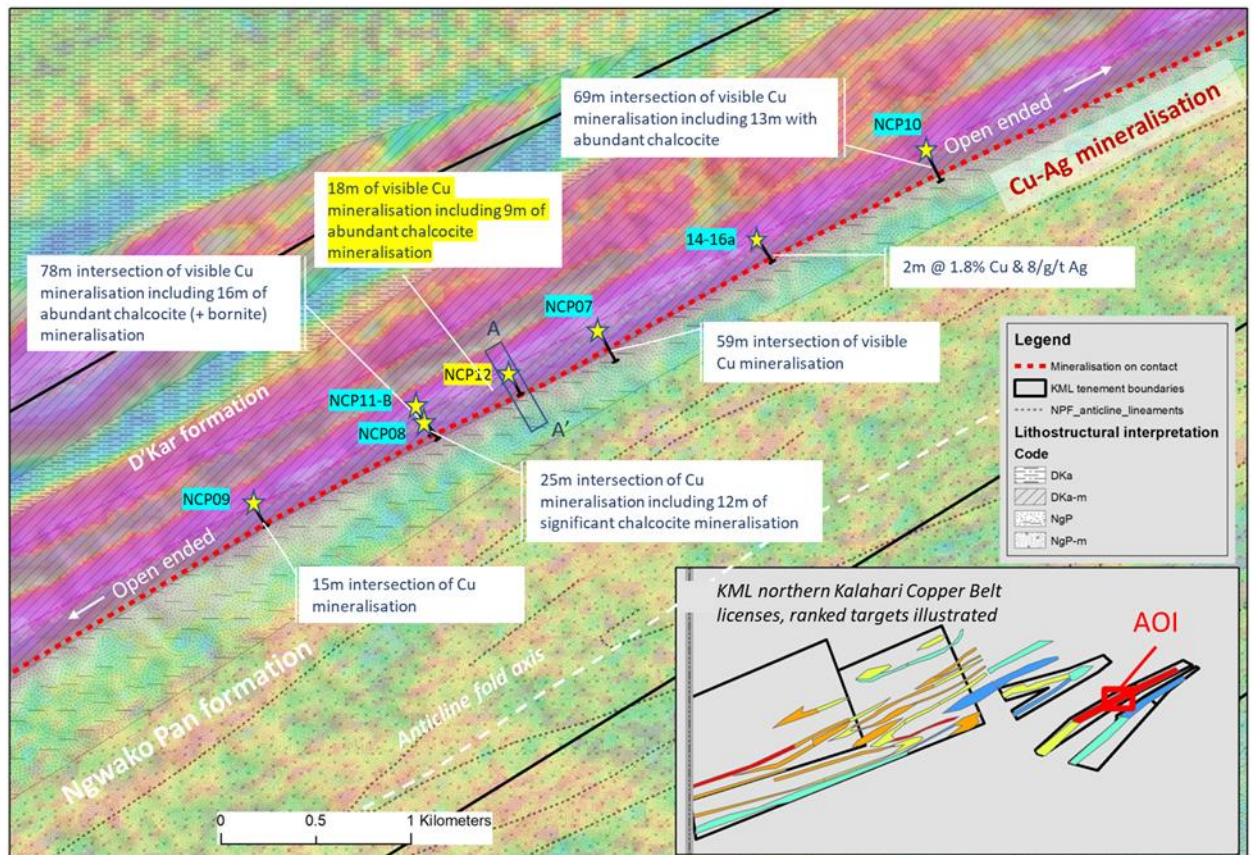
69m intersection of visible Cu mineralisation including 13m with abundant chalcocite

NCP10

Open ended

Cu-Ag mineralisation

18m of visible Cu mineralisation including 9m of abundant chalcocite mineralisation

14-16a

2m @ 1.8% Cu & 8/g/t Ag

78m intersection of visible Cu mineralisation including 16m of abundant chalcocite (+ bornite) mineralisation

NCP07

59m intersection of visible Cu mineralisation

A

NCP12

NCP11-B

NCP08

A'

D'Kar formation

Legend

Mineralisation on contact

KML tenement boundaries

NPF_anticline_lineaments

Lithostructural interpretation

Code

DKa

DKa-m

NgP

NgP-m

25m intersection of Cu mineralisation including 12m of significant chalcocite mineralisation

NCP09

Open ended

15m intersection of Cu mineralisation

KML northern Kalahari Copper Belt licenses, ranked targets illustrated

AOI

Ngwako Pan formation

Anticline fold axis

0 0.5 1 Kilometers